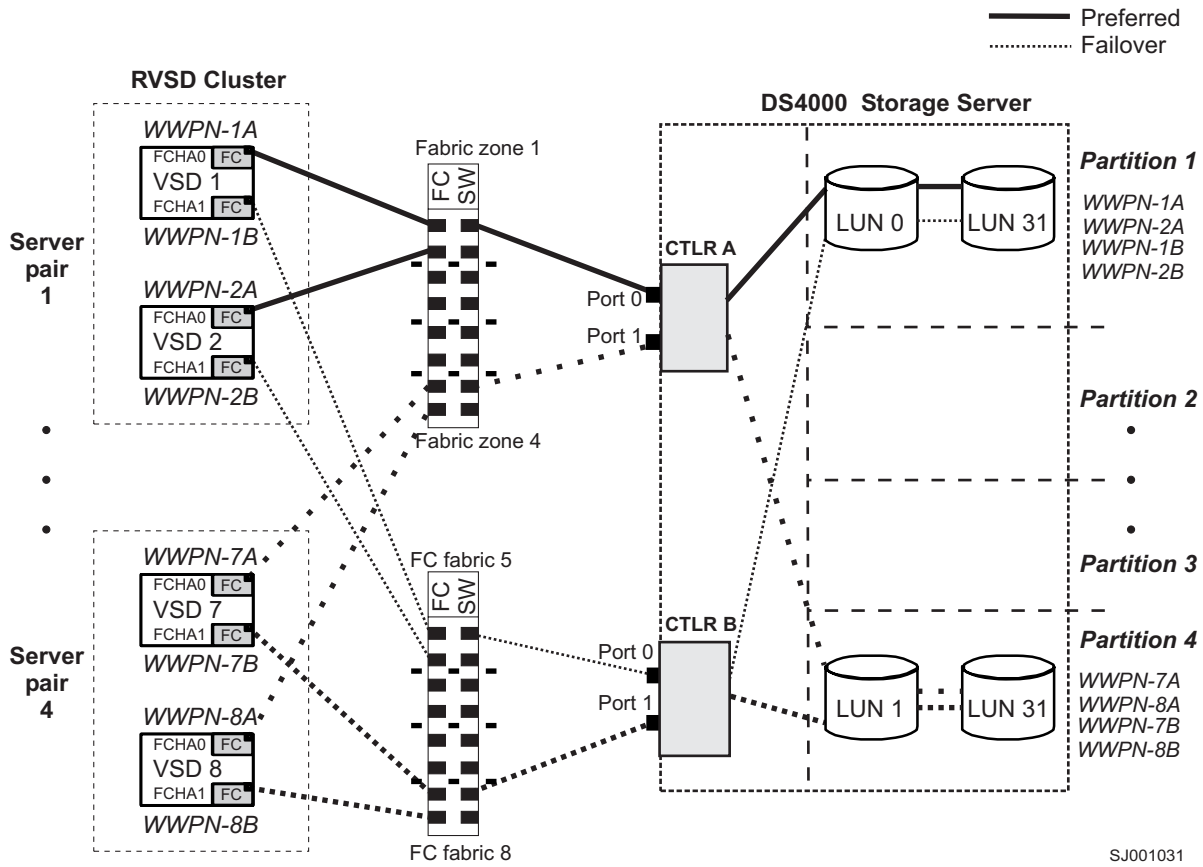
Preferred
Failover

RVSD Cluster

DS4000 Storage Server

WWPN-1A
FCHA0 FC
VSD 1
FCHA1 FC
WWPN-1B

Server pair 1

WWPN-2A
FCHA0 FC
VSD 2
FCHA1 FC
WWPN-2B

Fabric zone 1
FC SW
Fabric zone 4

CTLR A
Port 0
Port 1

LUN 0
LUN 31

Partition 1
WWPN-1A
WWPN-2A
WWPN-1B
WWPN-2B

Partition 2

Partition 3

WWPN-7A
FCHA0 FC
VSD 7
FCHA1 FC
WWPN-7B

Server pair 4

WWPN-8A
FCHA0 FC
VSD 8
FCHA1 FC
WWPN-8B

FC fabric 5
FC SW
FC fabric 8

CTLR B
Port 0
Port 1

LUN 1
LUN 31

Partition 4
WWPN-7A
WWPN-8A
WWPN-7B
WWPN-8B

SJ001031